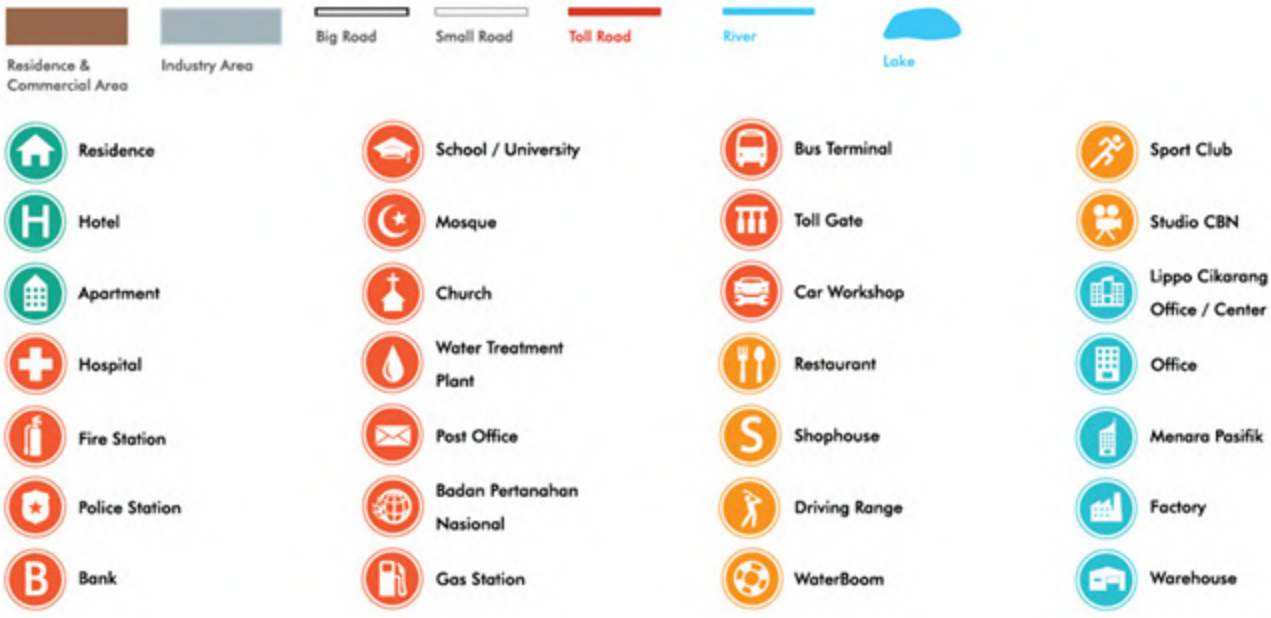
Residence & Commercial Area

Industry Area

Big Road

Small Road

Toll Road

River

Lake

H

B

S

Residence

Hotel

Apartment

Hospital

Fire Station

Police Station

Bank

School / University

Mosque

Church

Water Treatment Plant

Post Office

Badan Pertanahan Nasional

Gas Station

Bus Terminal

Toll Gate

Car Workshop

Restaurant

Shophouse

Driving Range

WaterBoom

Sport Club

Studio CBN

Lippo Cikarang Office / Center

Office

Menara Pasifik

Factory

Warehouse